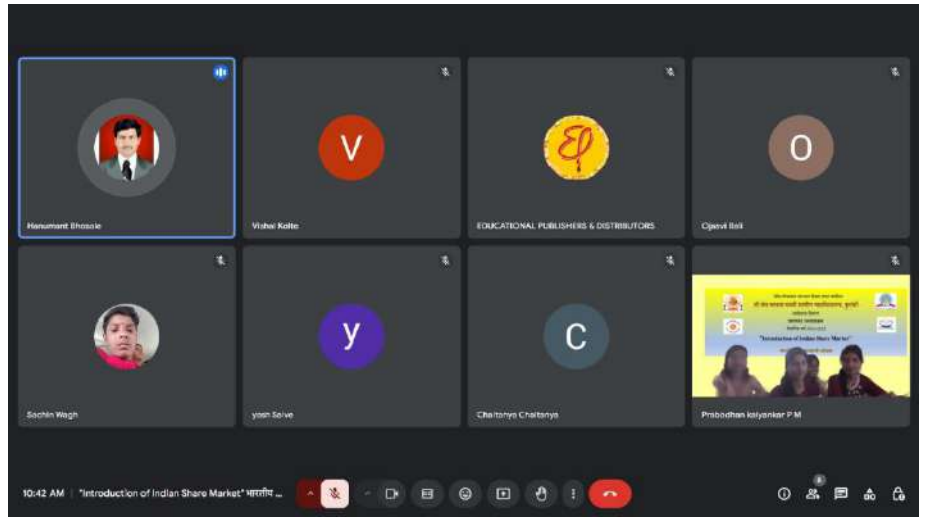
Hanumant Bhosale

V

Vishal Kolte

EDUCATIONAL PUBLISHERS & DISTRIBUTORS

O

Ojasvi Bali

Sachin Wagh

y

yash Salve

C

Chaitanya Chaitanya

"Introduction of Indian Share Market"

Prabodhan kalyankar P M

10:42 AM | "Introduction of Indian Share Market" भारतीय ...

8